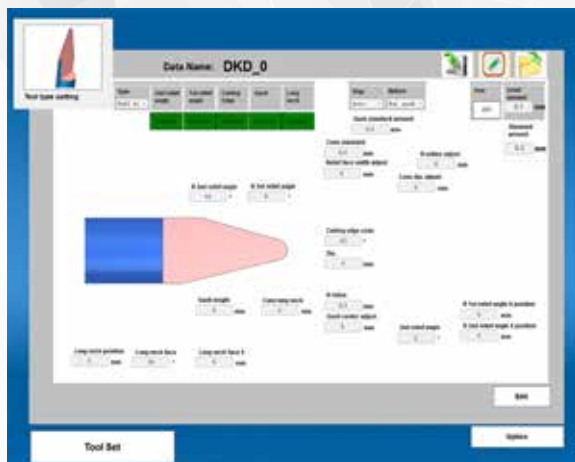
Tool type setting

Data Name: DKD_0

Type

1st relief angle

2nd relief angle

Cutting time

Insert

Long neck

Step

Material

Size

Grind amount

Quick standard amount

Standard amount

Cone standard

Relief face width adjust

R-index adjust

Cone dia. adjust

B 2nd relief angle

B 1st relief angle

Cutting edge cone

Dia.

Neck length

Cone-long neck

R index

Quick center adjust

2nd relief angle

B 1st relief angle 8 position

B 2nd relief angle 8 position

Long neck position

Long neck face

Long neck face 8

mm

Edit

Tool Set

Option